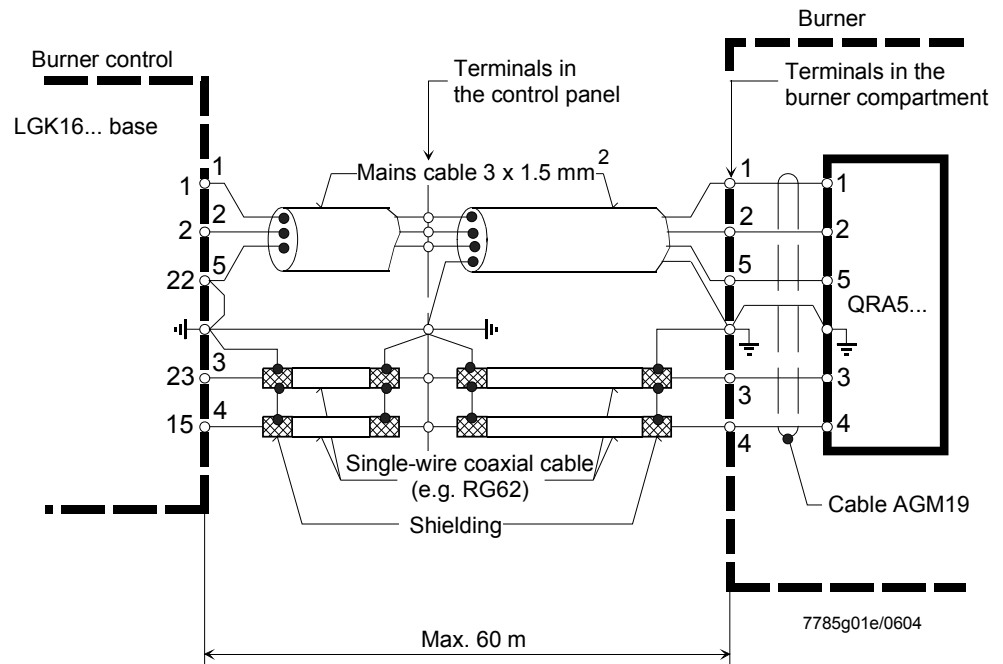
Burner

Burner control

Terminals in the control panel

Terminals in the burner compartment

LGK16... base

Mains cable 3 x 1.5 mm$^2$

1
1
2
2
22
5
23
3
15
4

1
1
2
2
5
5
QRA5...
3
3
4
4

Single-wire coaxial cable (e.g. RG62)

Shielding

Cable AGM19

7785g01e/0604

Max. 60 m